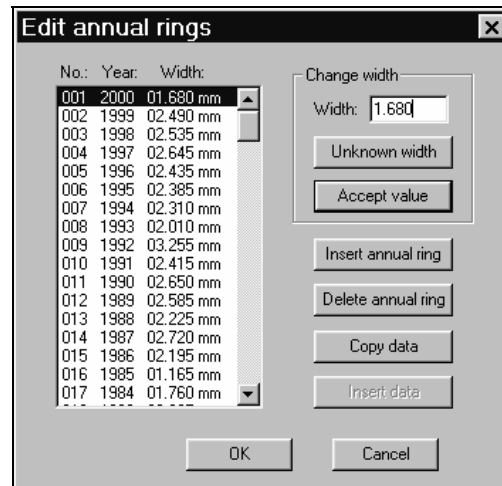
Edit annual rings

No.: Year: Width:

| No. | Year | Width |
|---|---|---|
| 001 | 2000 | 01.680 mm |
| 002 | 1999 | 02.490 mm |
| 003 | 1998 | 02.535 mm |
| 004 | 1997 | 02.645 mm |
| 005 | 1996 | 02.435 mm |
| 006 | 1995 | 02.385 mm |
| 007 | 1994 | 02.310 mm |
| 008 | 1993 | 02.010 mm |
| 009 | 1992 | 03.255 mm |
| 010 | 1991 | 02.415 mm |
| 011 | 1990 | 02.650 mm |
| 012 | 1989 | 02.585 mm |
| 013 | 1988 | 02.225 mm |
| 014 | 1987 | 02.720 mm |
| 015 | 1986 | 02.195 mm |
| 016 | 1985 | 01.165 mm |
| 017 | 1984 | 01.760 mm |

Change width
Width: 1.680
Unknown width
Accept value

Insert annual ring
Delete annual ring
Copy data
Insert data

OK
Cancel